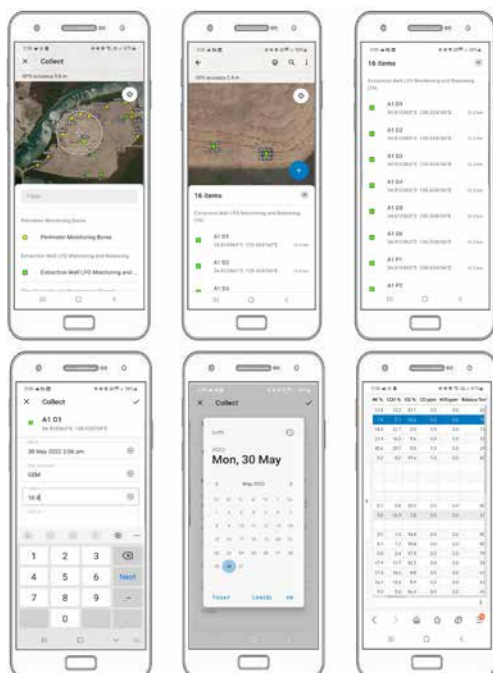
Collect

GPS accuracy 5 m

Filter

Perimeter Monitoring Bores

Perimeter Monitoring Bores

Extraction Well LFG Monitoring and Balancing

Extraction Well LFG Monitoring and ...

16 items

Extraction Well LFG Monitoring and Balancing (16)

A1 D1

A1 D2

A1 D3

16 items

Extraction Well LFG Monitoring and Balancing (16)

A1 D1

A1 D2

A1 D3

A1 D4

A1 D5

A1 D6

A1 P1

A1 P2

A1 D1

30 May 2022 3:06 pm

GDM

18.8

1 2 3

4 5 6 Next

7 8 9 –

0

Collect

Mon, 30 May

May 2022

30

TODAY CANCEL OK